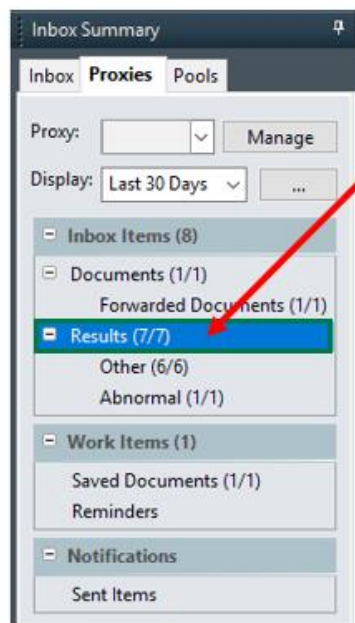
Inbox Summary

Inbox Proxies Pools

Proxy: Manage

Display: Last 30 Days ...

Inbox Items (8)

Documents (1/1)

Forwarded Documents (1/1)

Results (7/7)

Other (6/6)

Abnormal (1/1)

Work Items (1)

Saved Documents (1/1)

Reminders

Notifications

Sent Items